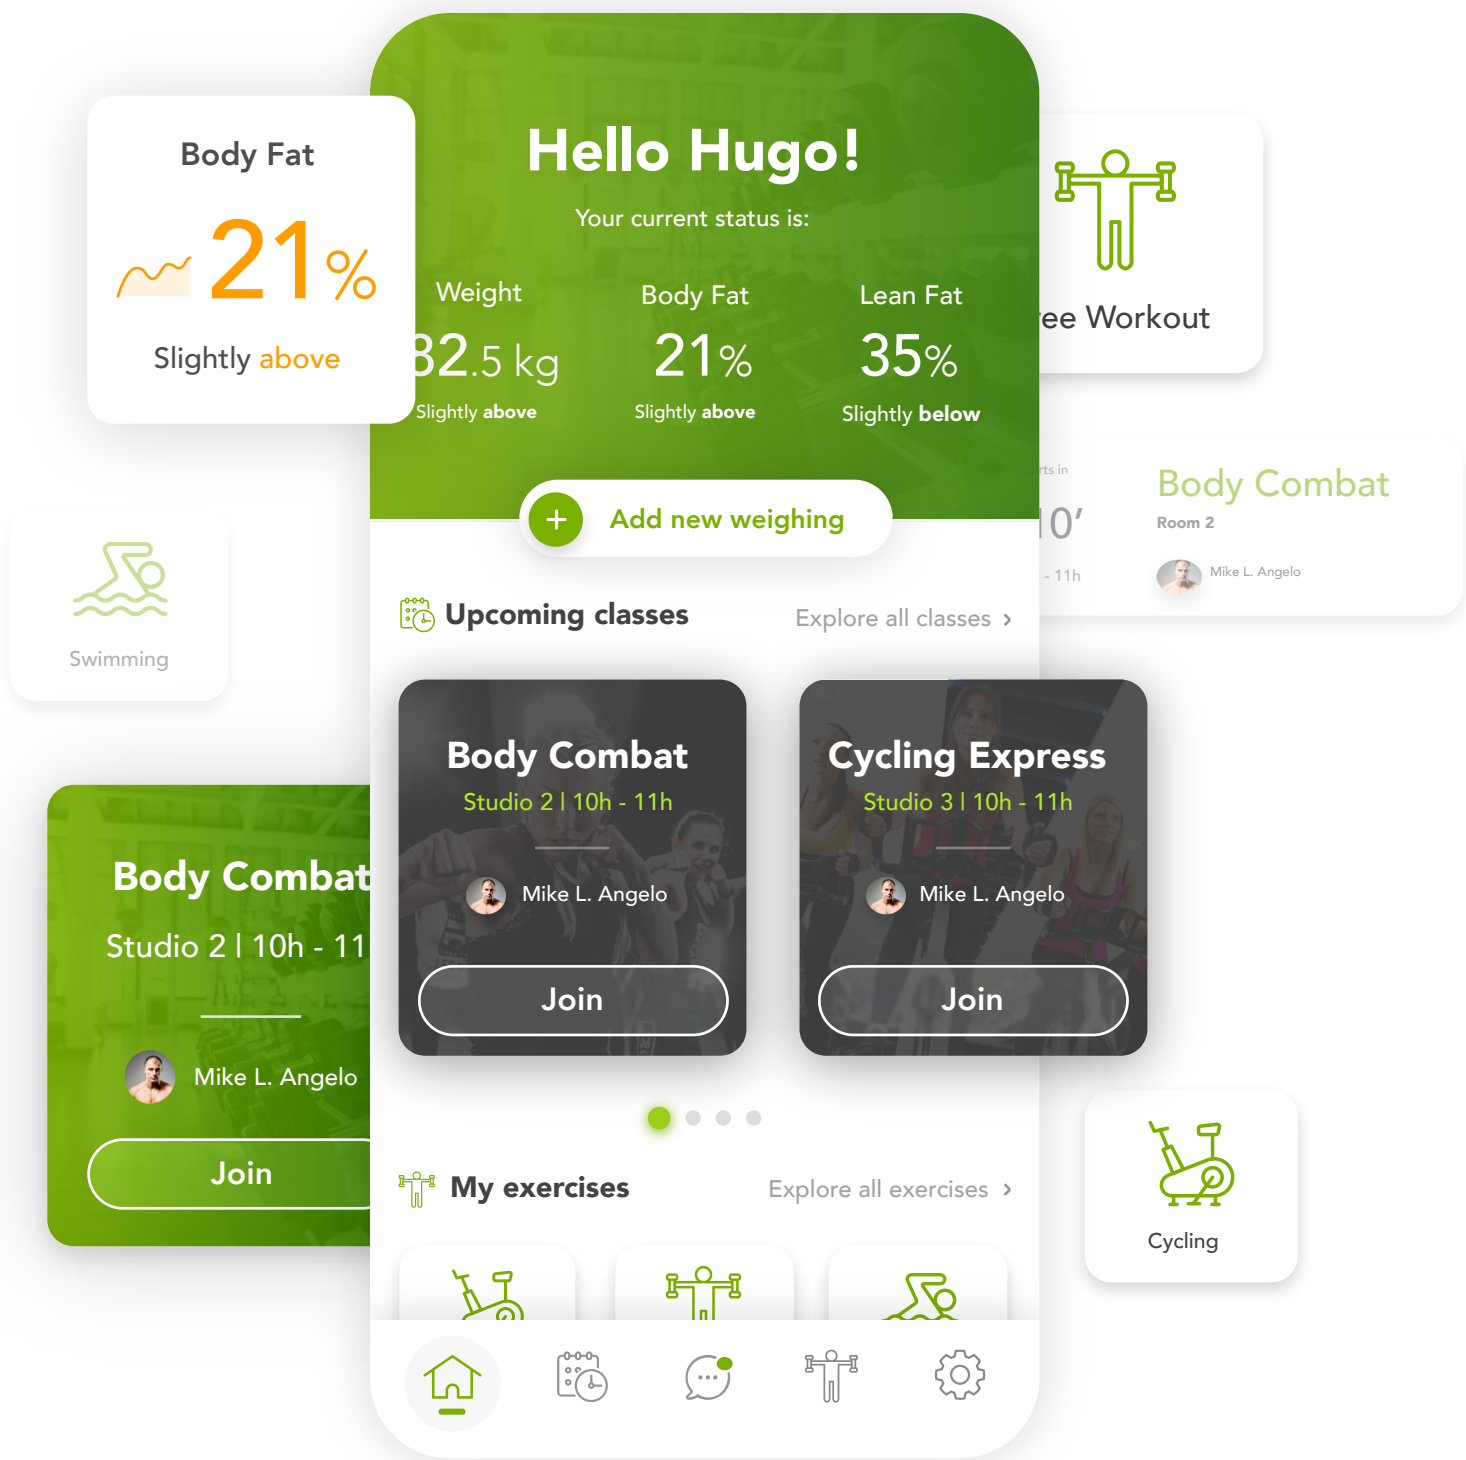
Body Fat

21%

Slightly above

Hello Hugo!

Your current status is:

| Weight | Body Fat | Lean Fat |
|---|---|---|
| 82.5 kg | 21% | 35% |
| Slightly above | Slightly above | Slightly below |

ee Workout

rts in

10'

- 11h

Body Combat

Room 2

Mike L. Angelo

Add new weighing

Swimming

Upcoming classes

Explore all classes ›

Body Combat

Studio 2 | 10h - 11h

Mike L. Angelo

Join

Cycling Express

Studio 3 | 10h - 11h

Mike L. Angelo

Join

Body Combat

Studio 2 | 10h - 11

Mike L. Angelo

Join

My exercises

Explore all exercises ›

Cycling